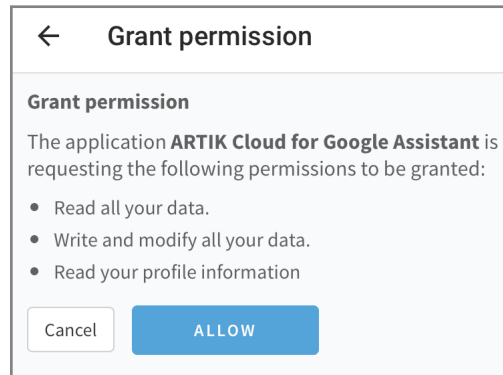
← Grant permission

Grant permission

The application **ARTIK Cloud for Google Assistant** is requesting the following permissions to be granted:

- Read all your data.
- Write and modify all your data.
- Read your profile information

Cancel ALLOW